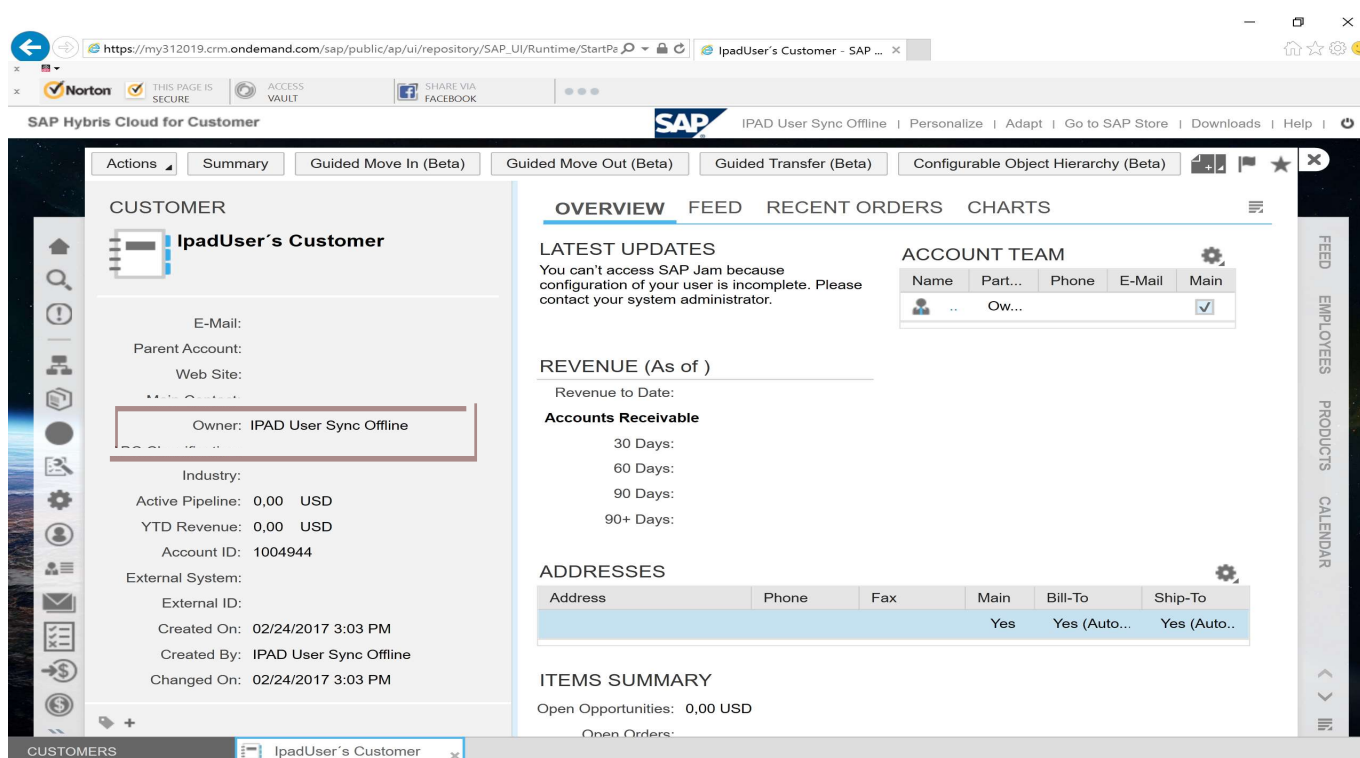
https://my312019.crm.ondemand.com/sap/public/ap/ui/repository/SAP_UI/Runtime/StartPa

IpadUser´s Customer - SAP ... ×

Norton THIS PAGE IS SECURE ACCESS VAULT SHARE VIA FACEBOOK

SAP Hybris Cloud for Customer

SAP IPAD User Sync Offline | Personalize | Adapt | Go to SAP Store | Downloads | Help |

Actions | Summary | Guided Move In (Beta) | Guided Move Out (Beta) | Guided Transfer (Beta) | Configurable Object Hierarchy (Beta)

CUSTOMER

IpadUser´s Customer

E-Mail:
Parent Account:
Web Site:
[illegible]
Owner: IPAD User Sync Offline
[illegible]
Industry:
Active Pipeline: 0,00 USD
YTD Revenue: 0,00 USD
Account ID: 1004944
External System:
External ID:
Created On: 02/24/2017 3:03 PM
Created By: IPAD User Sync Offline
Changed On: 02/24/2017 3:03 PM

OVERVIEW FEED RECENT ORDERS CHARTS

LATEST UPDATES
You can't access SAP Jam because configuration of your user is incomplete. Please contact your system administrator.

ACCOUNT TEAM

| Name | Part... | Phone | E-Mail | Main |
|---|---|---|---|---|
| .. | Ow... | | | ✓ |

REVENUE (As of )
Revenue to Date:
Accounts Receivable
30 Days:
60 Days:
90 Days:
90+ Days:

ADDRESSES

| Address | Phone | Fax | Main | Bill-To | Ship-To |
|---|---|---|---|---|---|
| | | | Yes | Yes (Auto... | Yes (Auto.. |

ITEMS SUMMARY
Open Opportunities: 0,00 USD
Open Orders:

FEED EMPLOYEES PRODUCTS CALENDAR

CUSTOMERS IpadUser´s Customer ×